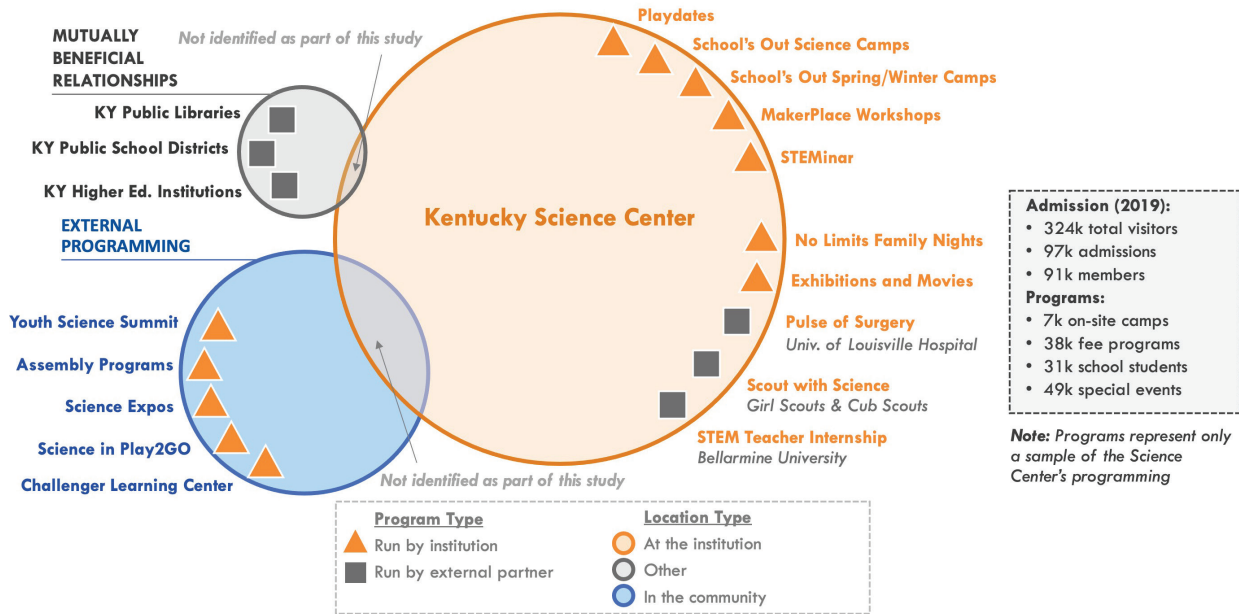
MUTUALLY BENEFICIAL RELATIONSHIPS

Not identified as part of this study

KY Public Libraries

KY Public School Districts

KY Higher Ed. Institutions

EXTERNAL PROGRAMMING

Youth Science Summit

Assembly Programs

Science Expos

Science in Play2GO

Challenger Learning Center

Not identified as part of this study

Kentucky Science Center

Playdates

School's Out Science Camps

School's Out Spring/Winter Camps

MakerPlace Workshops

STEMinar

No Limits Family Nights

Exhibitions and Movies

Pulse of Surgery
Univ. of Louisville Hospital

Scout with Science
Girl Scouts & Cub Scouts

STEM Teacher Internship
Bellarmine University

Admission (2019):
• 324k total visitors
• 97k admissions
• 91k members
Programs:
• 7k on-site camps
• 38k fee programs
• 31k school students
• 49k special events

Note: Programs represent only a sample of the Science Center's programming

Program Type
Run by institution
Run by external partner

Location Type
At the institution
Other
In the community